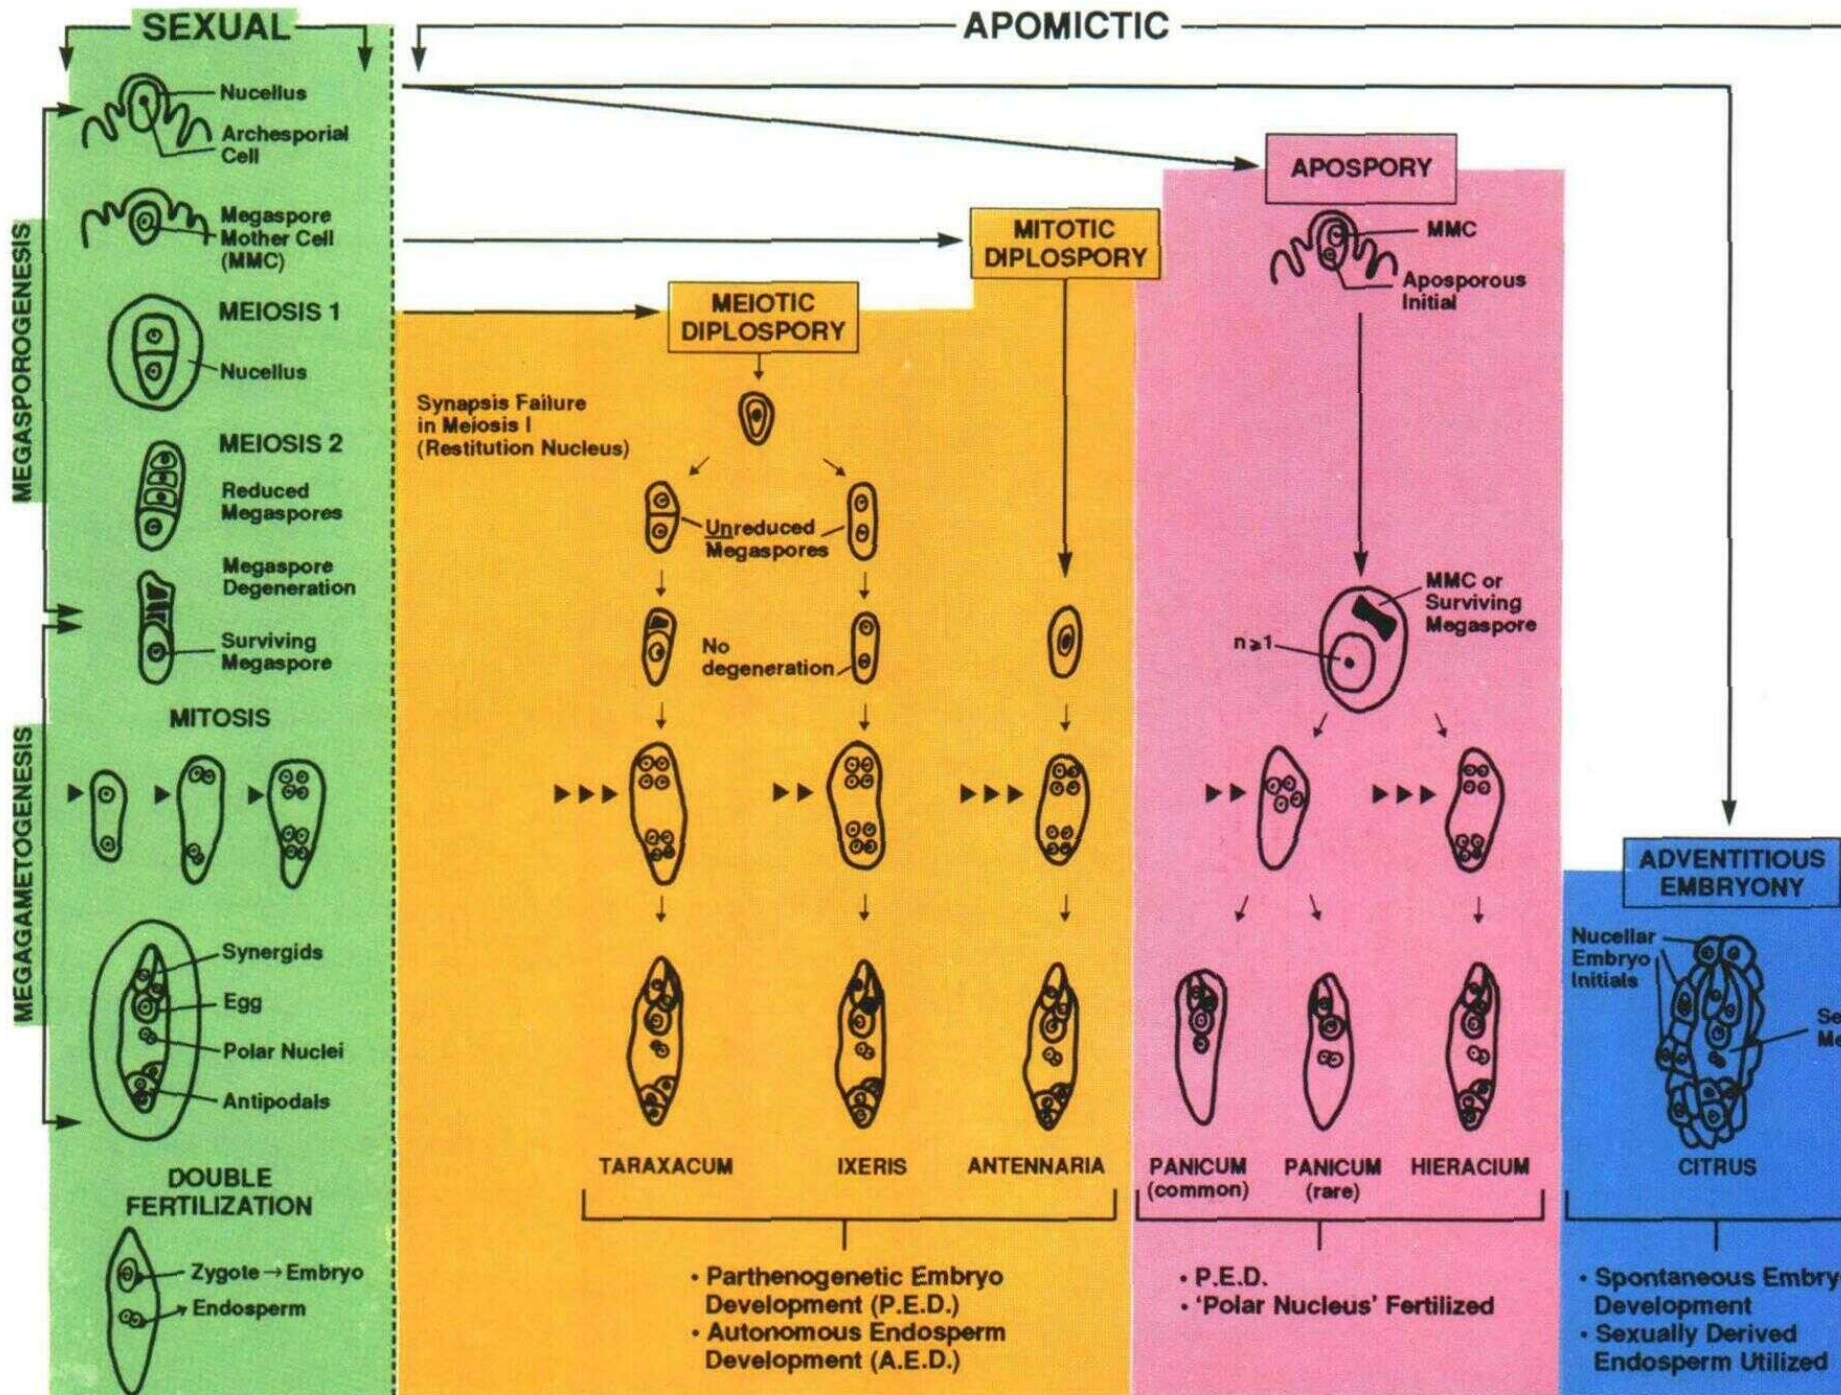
SEXUAL

APOMICTIC

Nucellus

Archesporial Cell

Megaspore Mother Cell (MMC)

MEGASPOROGENESIS

MEIOSIS 1

Nucellus

MEIOSIS 2

Reduced Megaspores

Megaspore Degeneration

Surviving Megaspore

MITOSIS

MEGAGAMETOGENESIS

Synergids

Egg

Polar Nuclei

Antipodals

DOUBLE FERTILIZATION

Zygote → Embryo

Endosperm

APOSPORY

MITOTIC DIPLOSPORY

MEIOTIC DIPLOSPORY

MMC

Aposporous Initial

Synapsis Failure in Meiosis I (Restitution Nucleus)

Unreduced Megaspores

No degeneration

MMC or Surviving Megaspore

n≥1

ADVENTITIOUS EMBRYONY

Nucellar Embryo Initials

Se Me

TARAXACUM

IXERIS

ANTENNARIA

PANICUM (common)

PANICUM (rare)

HIERACIUM

CITRUS

• Parthenogenetic Embryo Development (P.E.D.)
• Autonomous Endosperm Development (A.E.D.)

• P.E.D.
• 'Polar Nucleus' Fertilized

• Spontaneous Embry Development
• Sexually Derived Endosperm Utilized